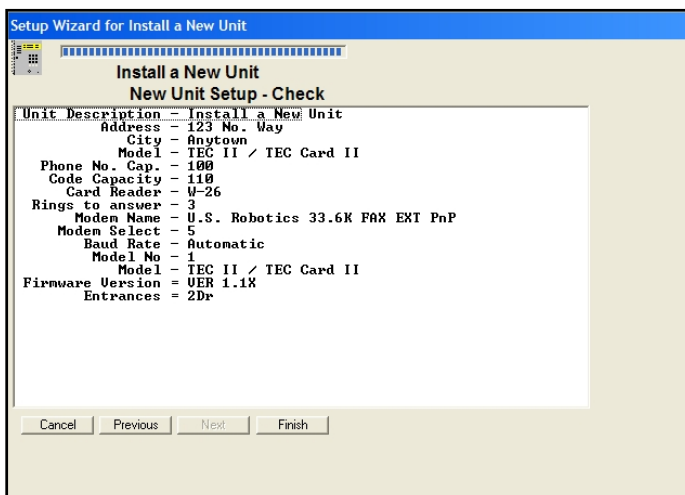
Setup Wizard for Install a New Unit

Install a New Unit

New Unit Setup - Check

Unit Description - Install a New Unit
Address - 123 No. Way
City - Anytown
Model - TEC II / TEC Card II
Phone No. Cap. - 100
Code Capacity - 110
Card Reader - W-26
Rings to answer - 3
Modem Name - U.S. Robotics 33.6K FAX EXT PnP
Modem Select - 5
Baud Rate - Automatic
Model No - 1
Model - TEC II / TEC Card II
Firmware Version - VER 1.1X
Entrances - 2Dr

Cancel | Previous | Next | Finish